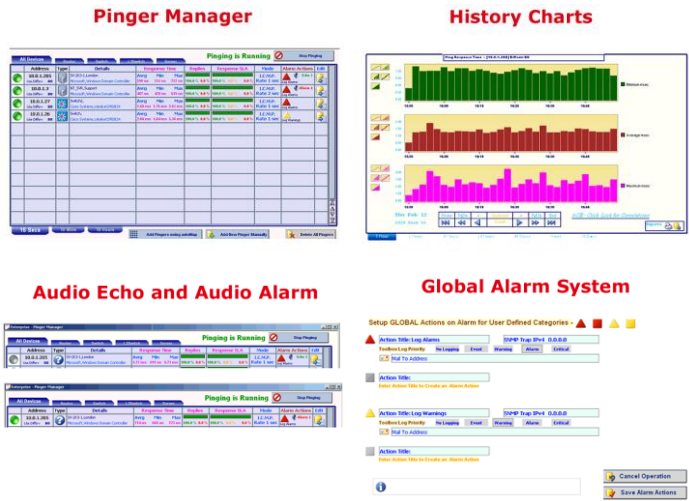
Pinger Manager

History Charts

Pinging is Running

Stop Pinging

All Devices

Address | Type | Details | Response Time | Replies | Response SLA | Mode | Alarm Actions | Edit

10.0.1.203

10.0.1.3

10.0.1.27

10.0.1.26

Avrg Min Max

12 Hrs

Rate 1 sec

Rate 2 sec

16 Secs

Add Pingers using autoMap

Add New Pinger Manually

Delete All Pingers

Minimum msec

Average msec

Maximum msec

Audio Echo and Audio Alarm

Global Alarm System

Pinging is Running

Stop Pinging

All Devices

10.0.1.203

Setup GLOBAL Actions on Alarm for User Defined Categories -

Action Title: Log Alarms

SNMP Trap IPv4 0.0.0.0

Toolbox Log Priority | No Logging | Event | Warning | Alarm | Critical

Mail To Address

Action Title:

Enter Action Title to Create an Alarm Action

Action Title:

Enter Action Title to Create an Alarm Action

Action Title: Log Warnings

SNMP Trap IPv4 0.0.0.0

Toolbox Log Priority | No Logging | Event | Warning | Alarm | Critical

Mail To Address

Action Title:

Enter Action Title to Create an Alarm Action

Cancel Operation

Save Alarm Actions